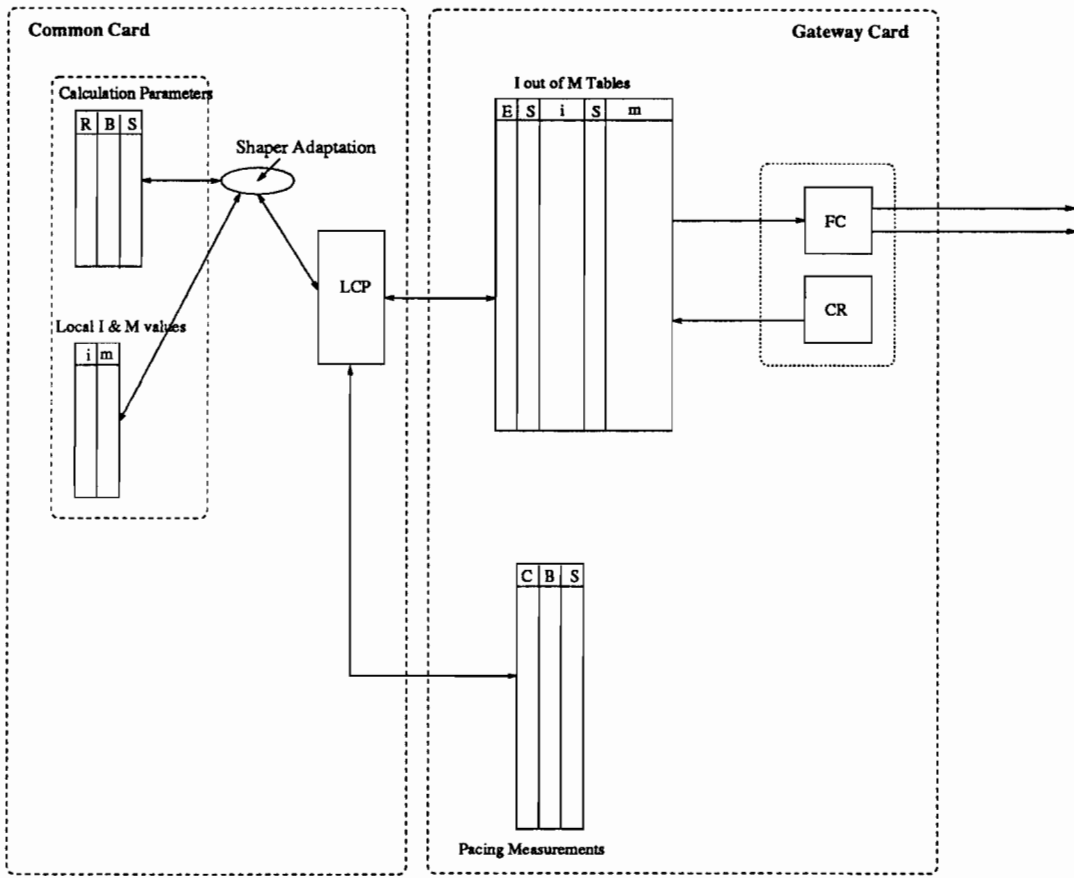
Common Card

Gateway Card

Calculation Parameters

| R | B | S |
|---|---|---|

Shaper Adaptation

Local I & M values

| i | m |
|---|---|

LCP

I out of M Tables

| E | S | i | S | m |
|---|---|---|---|---|

FC

CR

| C | B | S |
|---|---|---|

Pacing Measurements